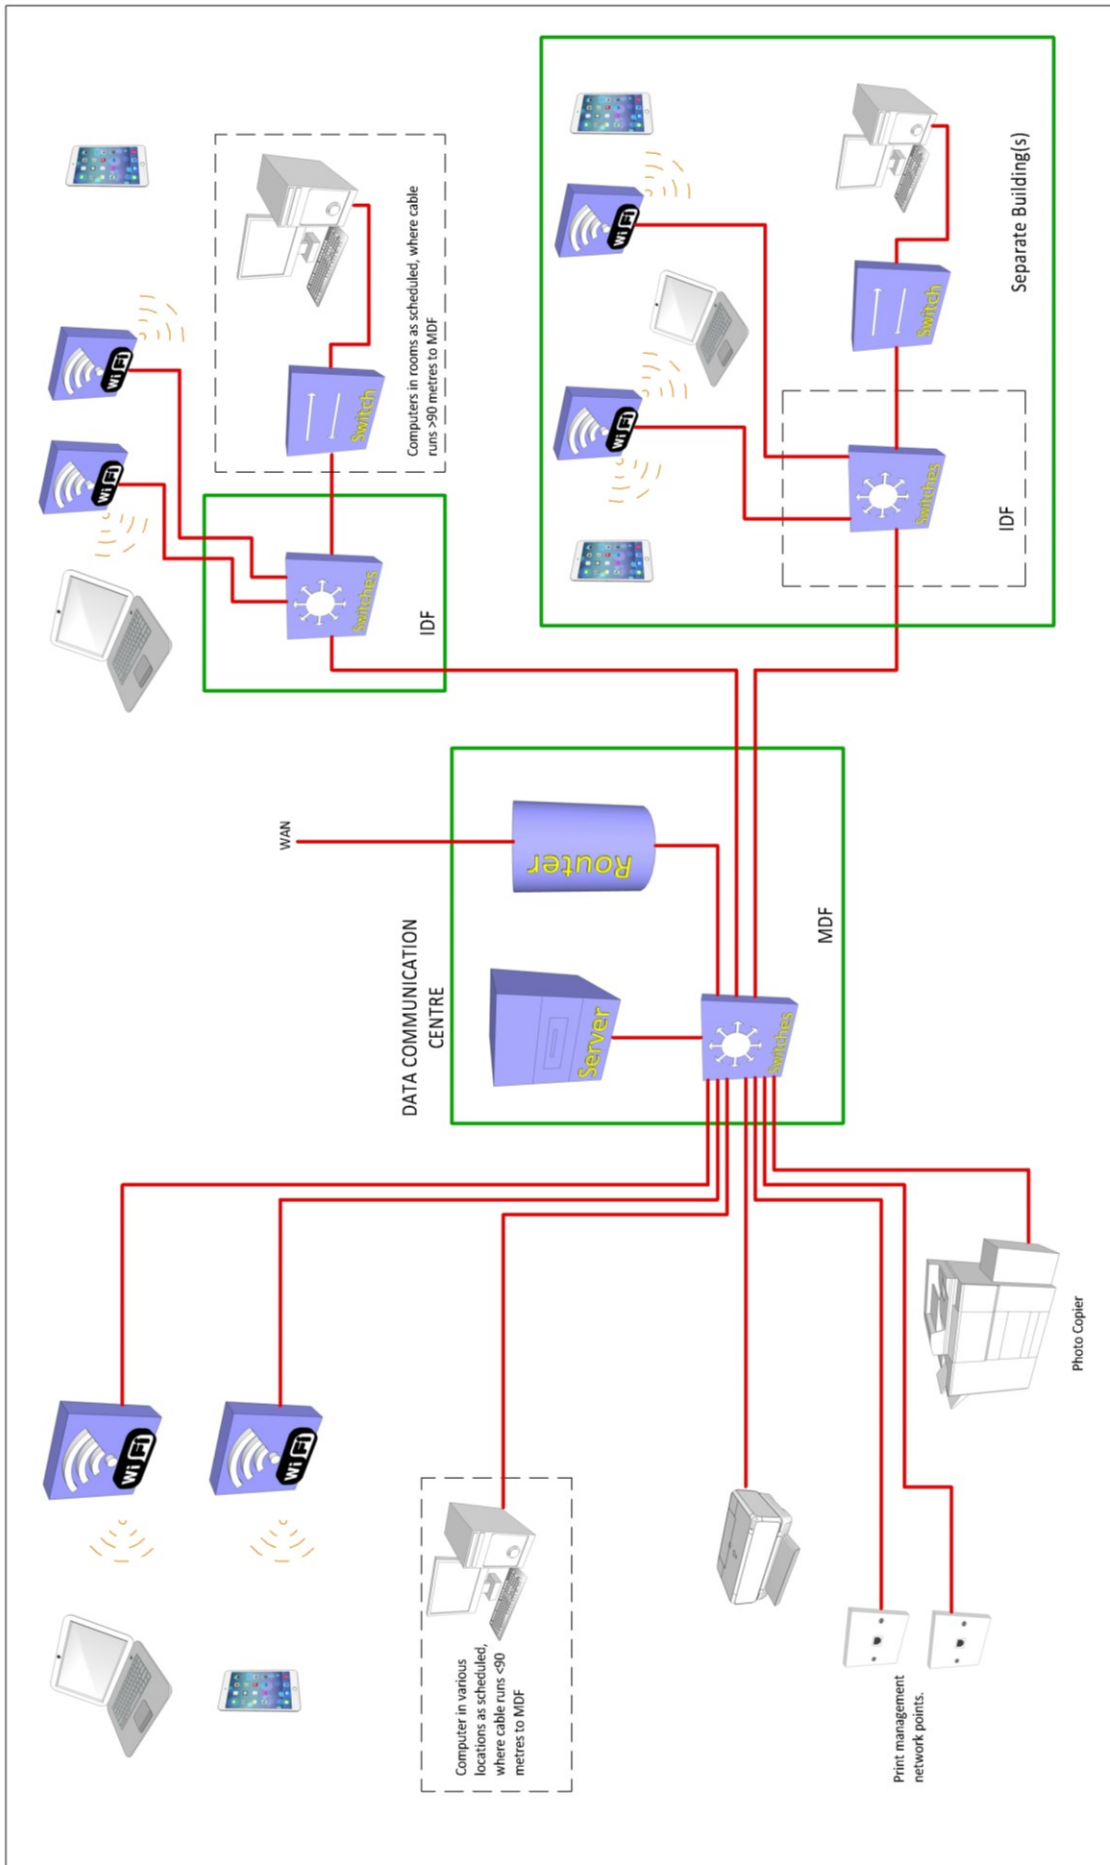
Computers in rooms as scheduled, where cable runs >90 metres to MDF

Switch

Wi Fi

Wi Fi

Switches

IDF

Separate Building(s)

Wi Fi

Switch

Wi Fi

Switches

IDF

WAN

Router

DATA COMMUNICATION CENTRE

Server

Switches

MDF

Wi Fi

Wi Fi

Computer in various locations as scheduled, where cable runs <90 metres to MDF

Photo Copier

Print management network points.